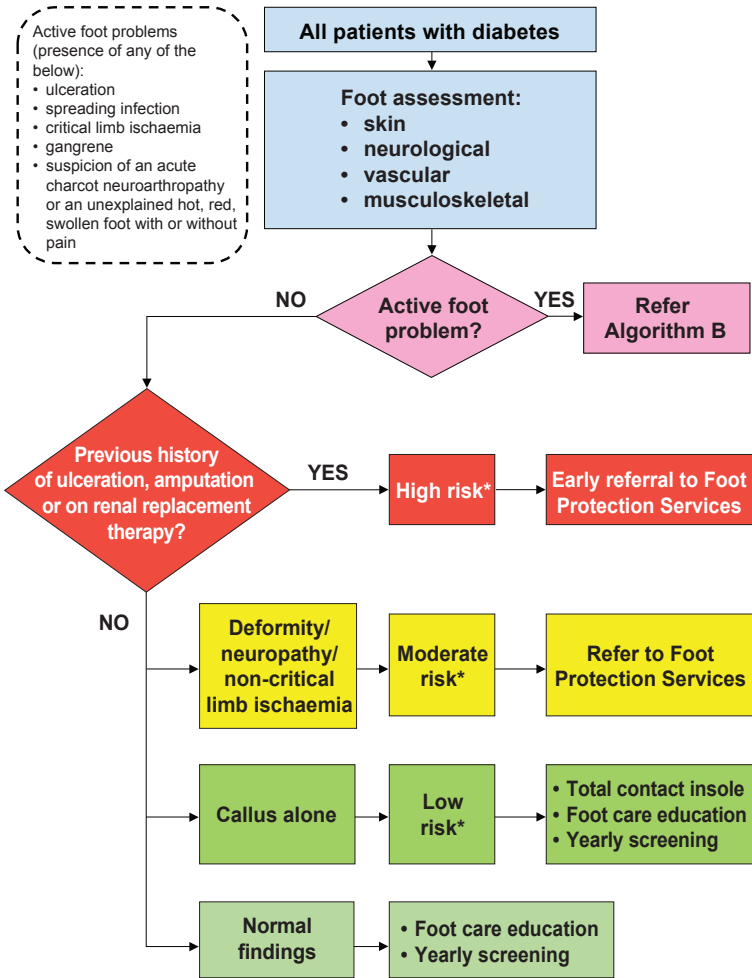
Active foot problems (presence of any of the below):
• ulceration
• spreading infection
• critical limb ischaemia
• gangrene
• suspicion of an acute charcot neuroarthropathy or an unexplained hot, red, swollen foot with or without pain

All patients with diabetes

Foot assessment:
• skin
• neurological
• vascular
• musculoskeletal

NO

Active foot problem?

YES

Refer Algorithm B

Previous history of ulceration, amputation or on renal replacement therapy?

YES

High risk*

Early referral to Foot Protection Services

NO

Deformity/ neuropathy/ non-critical limb ischaemia

Moderate risk*

Refer to Foot Protection Services

Callus alone

Low risk*

• Total contact insole
• Foot care education
• Yearly screening

Normal findings

• Foot care education
• Yearly screening